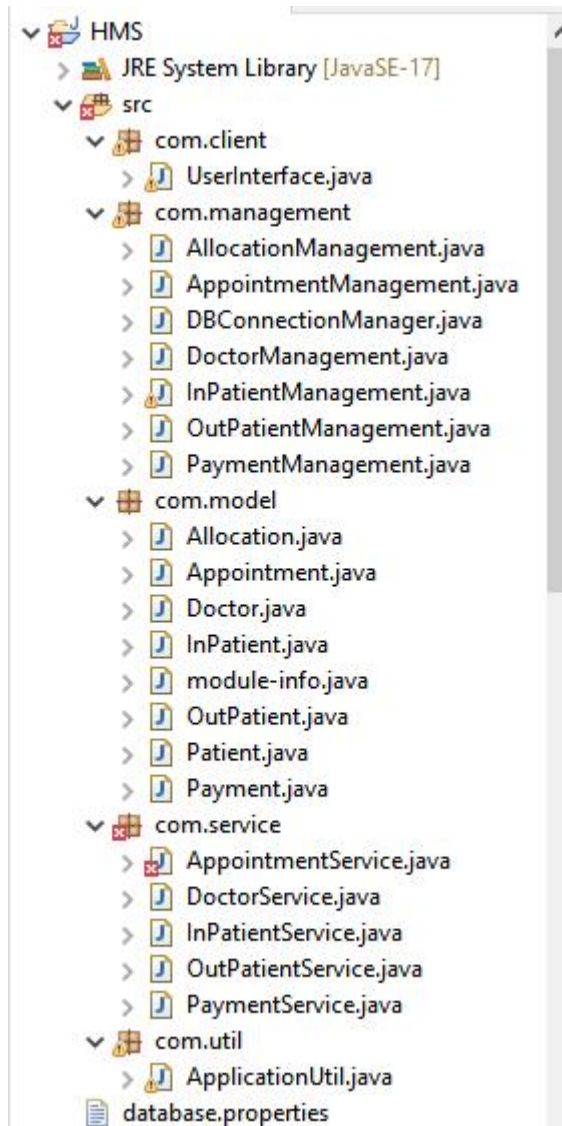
HMS
JRE System Library [JavaSE-17]
src
com.client
UserInterface.java
com.management
AllocationManagement.java
AppointmentManagement.java
DBConnectionManager.java
DoctorManagement.java
InPatientManagement.java
OutPatientManagement.java
PaymentManagement.java
com.model
Allocation.java
Appointment.java
Doctor.java
InPatient.java
module-info.java
OutPatient.java
Patient.java
Payment.java
com.service
AppointmentService.java
DoctorService.java
InPatientService.java
OutPatientService.java
PaymentService.java
com.util
ApplicationUtil.java
database.properties